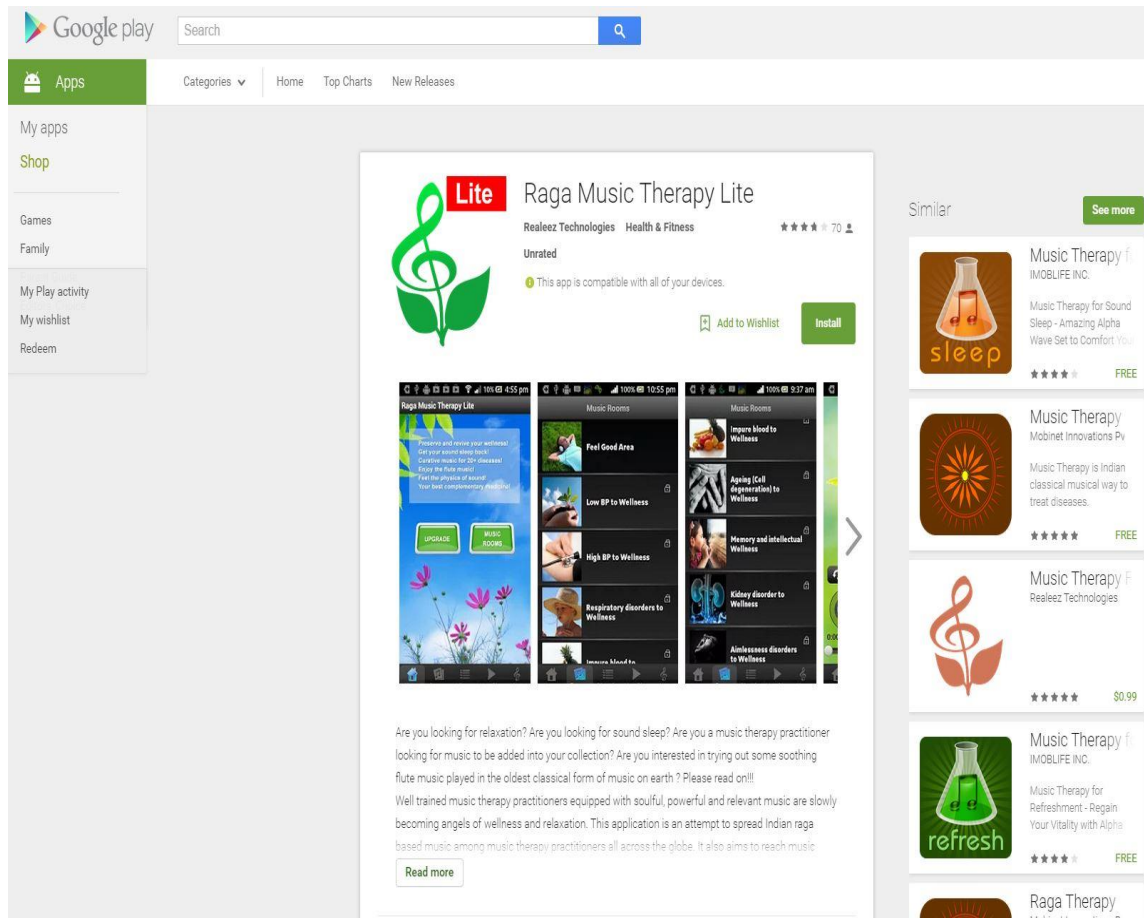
Google play

Search

Apps

Categories Home Top Charts New Releases

My apps
Shop

Games
Family

My Play activity
My wishlist
Redeem

Lite

Raga Music Therapy Lite

Realeez Technologies Health & Fitness

70

Unrated

This app is compatible with all of your devices.

Add to Wishlist

Install

10% 4:55 pm
Raga Music Therapy Lite

Preserve and revive your wellness!
Get your sound sleep back!
Curative music for 20+ diseases!
Enjoy the flute music!
Feel the physics of sound!
Your best complementary medicine!

UPGRADE

MUSIC ROOMS

100% 10:55 pm
Music Rooms

Feel Good Area

Low BP to Wellness

High BP to Wellness

Respiratory disorders to Wellness

Impure blood to

100% 9:37 am
Music Rooms

Impure blood to Wellness

Ageing (Cell degeneration) to Wellness

Memory and intellectual Wellness

Kidney disorder to Wellness

Aimlessness disorders to Wellness

Are you looking for relaxation? Are you looking for sound sleep? Are you a music therapy practitioner looking for music to be added into your collection? Are you interested in trying out some soothing flute music played in the oldest classical form of music on earth ? Please read on!!!
Well trained music therapy practitioners equipped with soulful, powerful and relevant music are slowly becoming angels of wellness and relaxation. This application is an attempt to spread Indian raga based music among music therapy practitioners all across the globe. It also aims to reach music

Read more

Similar

See more

Music Therapy f
IMOBLIFE INC.
Music Therapy for Sound Sleep - Amazing Alpha Wave Set to Comfort You
sleep
FREE

Music Therapy
Mobinet Innovations Pv
Music Therapy is Indian classical musical way to treat diseases.
FREE

Music Therapy F
Realeez Technologies
$0.99

Music Therapy f
IMOBLIFE INC.
Music Therapy for Refreshment - Regain Your Vitality with Alpha
refresh
FREE

Raga Therapy